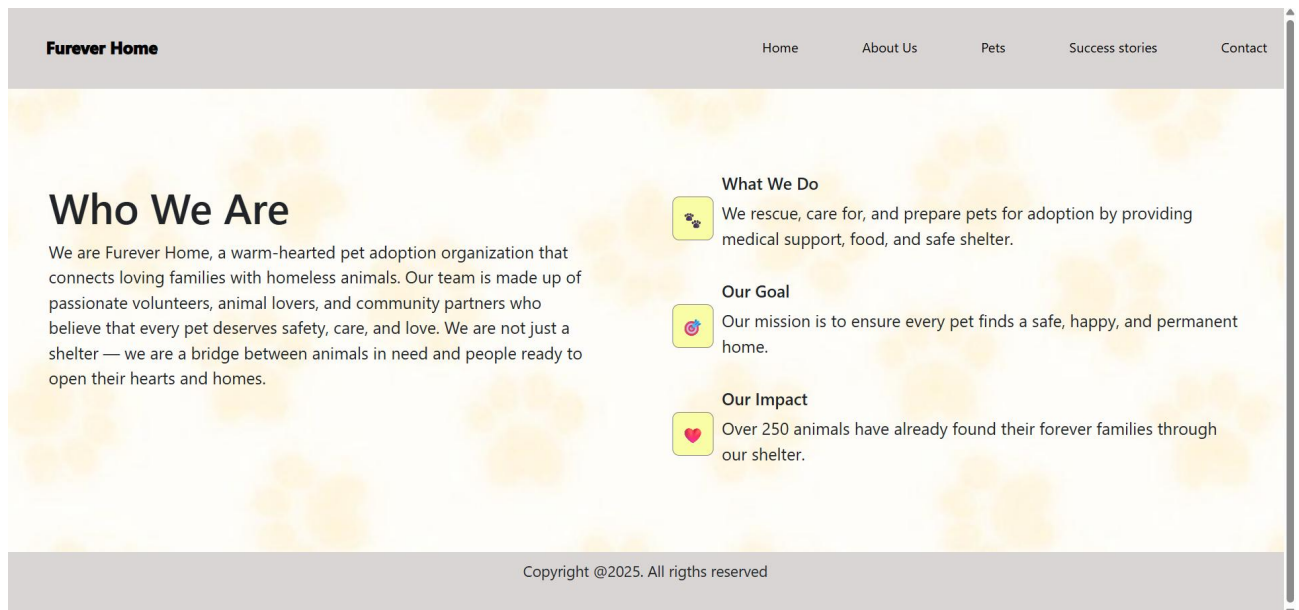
Furever Home

Home About Us Pets Success stories Contact

Who We Are

We are Furever Home, a warm-hearted pet adoption organization that connects loving families with homeless animals. Our team is made up of passionate volunteers, animal lovers, and community partners who believe that every pet deserves safety, care, and love. We are not just a shelter — we are a bridge between animals in need and people ready to open their hearts and homes.

What We Do

We rescue, care for, and prepare pets for adoption by providing medical support, food, and safe shelter.

Our Goal

Our mission is to ensure every pet finds a safe, happy, and permanent home.

Our Impact

Over 250 animals have already found their forever families through our shelter.

Copyright @2025. All rigths reserved